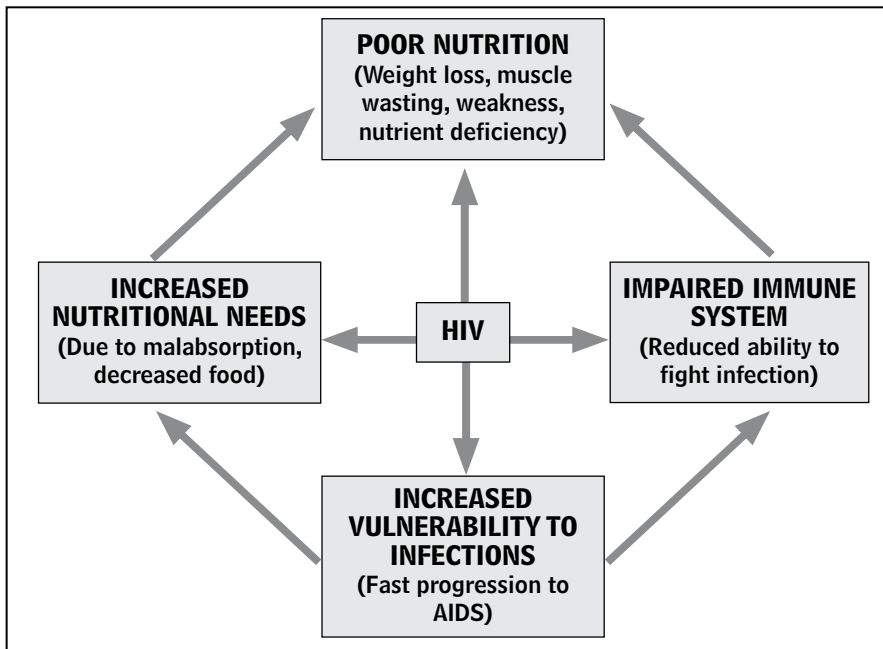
POOR NUTRITION
(Weight loss, muscle wasting, weakness, nutrient deficiency)

INCREASED NUTRITIONAL NEEDS
(Due to malabsorption, decreased food)

HIV

IMPAIRED IMMUNE SYSTEM
(Reduced ability to fight infection)

INCREASED VULNERABILITY TO INFECTIONS
(Fast progression to AIDS)